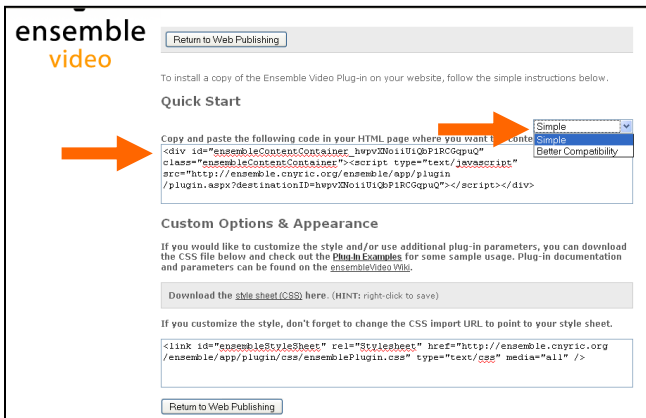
ensemble video

Return to Web Publishing

To install a copy of the Ensemble Video Plug-in on your website, follow the simple instructions below.

Quick Start

Simple
Simple
Better Compatibility

Copy and paste the following code in your HTML page where you want t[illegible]

<div id="ensembleContentContainer_hwpvXNoiiUiQbP1RCGqpuQ" class="ensembleContentContainer"><script type="text/javascript" src="http://ensemble.cnyric.org/ensemble/app/plugin/plugin.aspx?destinationID=hwpvXNoiiUiQbP1RCGqpuQ"></script></div>

Custom Options & Appearance

If you would like to customize the style and/or use additional plug-in parameters, you can download the CSS file below and check out the Plug-In Examples for some sample usage. Plug-in documentation and parameters can be found on the ensembleVideo Wiki.

Download the style sheet (CSS) here. (HINT: right-click to save)

If you customize the style, don't forget to change the CSS import URL to point to your style sheet.

<link id="ensembleStyleSheet" rel="Stylesheet" href="http://ensemble.cnyric.org/ensemble/app/plugin/css/ensemblePlugin.css" type="text/css" media="all" />

Return to Web Publishing